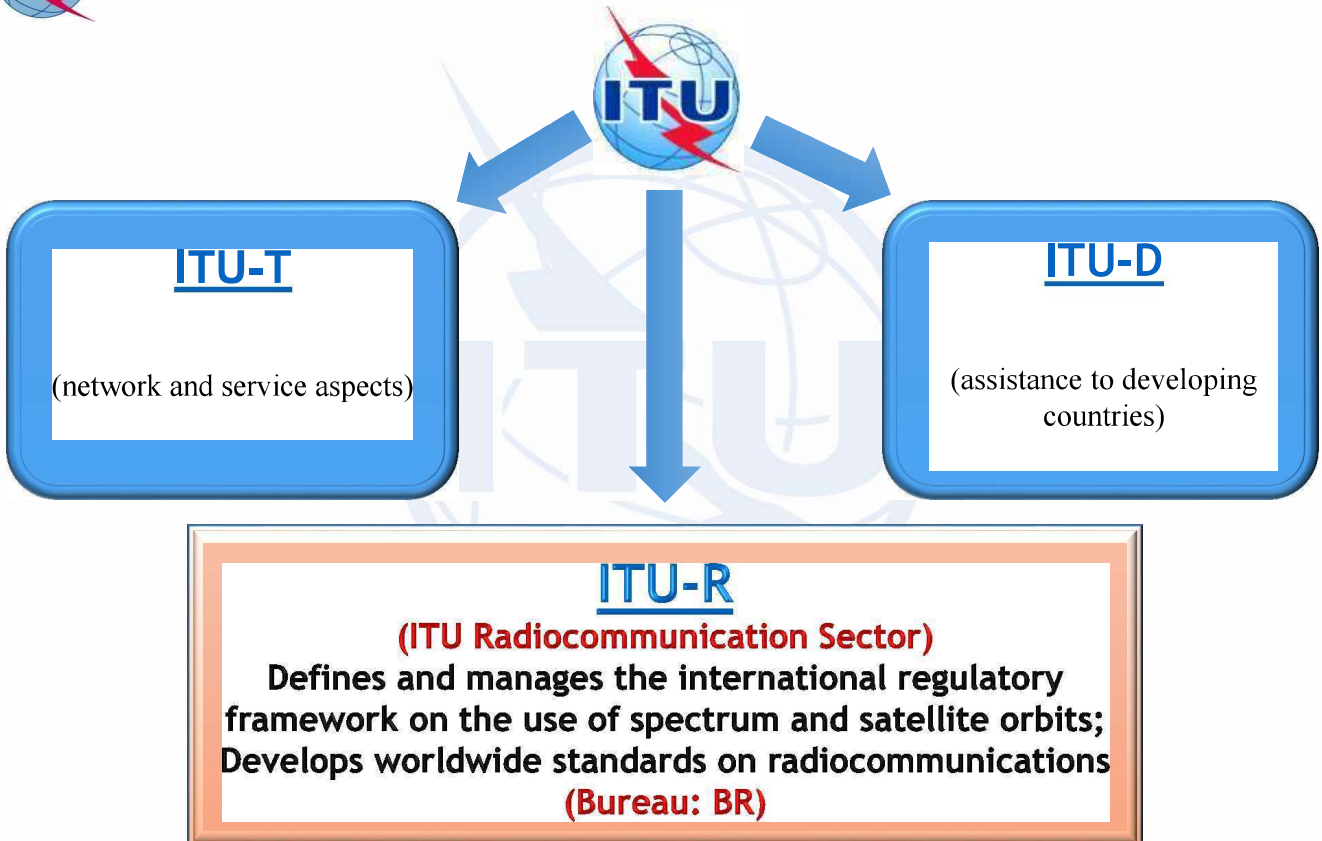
ITU

ITU-T

(network and service aspects)

ITU-D

(assistance to developing countries)

ITU-R

(ITU Radiocommunication Sector)

Defines and manages the international regulatory framework on the use of spectrum and satellite orbits; Develops worldwide standards on radiocommunications

(Bureau: BR)